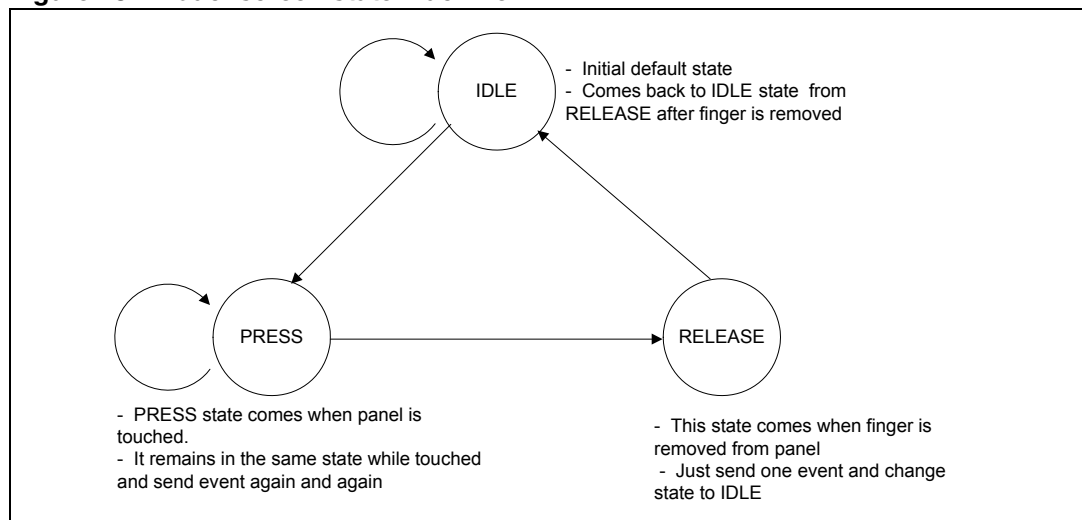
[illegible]

IDLE

- Initial default state
- Comes back to IDLE state from RELEASE after finger is removed

PRESS

RELEASE

- PRESS state comes when panel is touched.
- It remains in the same state while touched and send event again and again

- This state comes when finger is removed from panel
- Just send one event and change state to IDLE